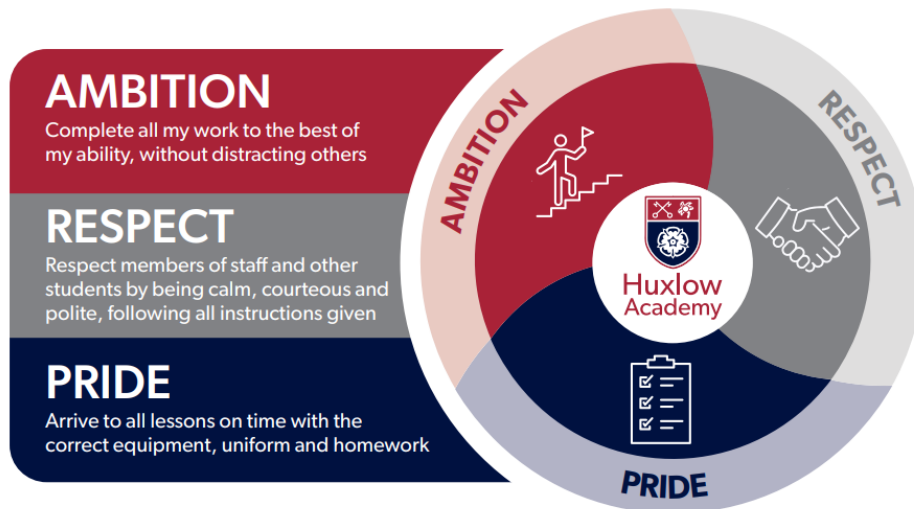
AMBITION
Complete all my work to the best of my ability, without distracting others

RESPECT
Respect members of staff and other students by being calm, courteous and polite, following all instructions given

PRIDE
Arrive to all lessons on time with the correct equipment, uniform and homework

AMBITION

RESPECT

Huxlow Academy

PRIDE